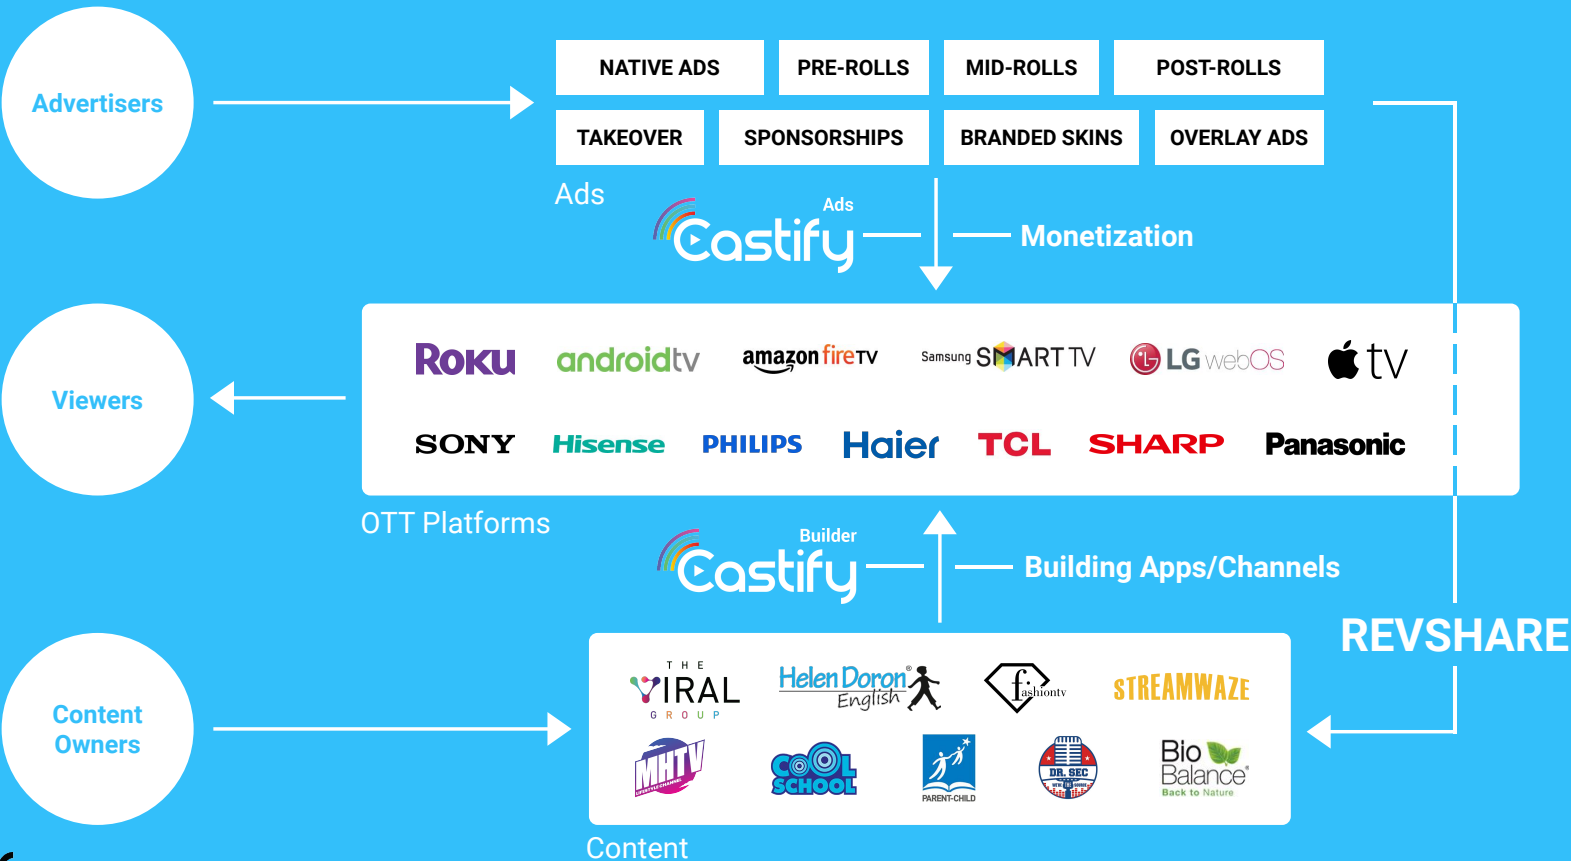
Advertisers

NATIVE ADS
PRE-ROLLS
MID-ROLLS
POST-ROLLS
TAKEOVER
SPONSORSHIPS
BRANDED SKINS
OVERLAY ADS

Ads

Ads
Castify

Monetization

Viewers

Roku
androidtv
amazon fireTV
Samsung SMART TV
LG webOS
tv
SONY
Hisense
PHILIPS
Haier
TCL
SHARP
Panasonic

OTT Platforms

Builder
Castify

Building Apps/Channels

REVSHARE

Content Owners

THE VIRAL GROUP
Helen Doron English
fashiontv
STREAMWAZE
MHTV
COOL SCHOOL
PARENT-CHILD
DR. SEC
Bio Balance
Back to Nature

Content